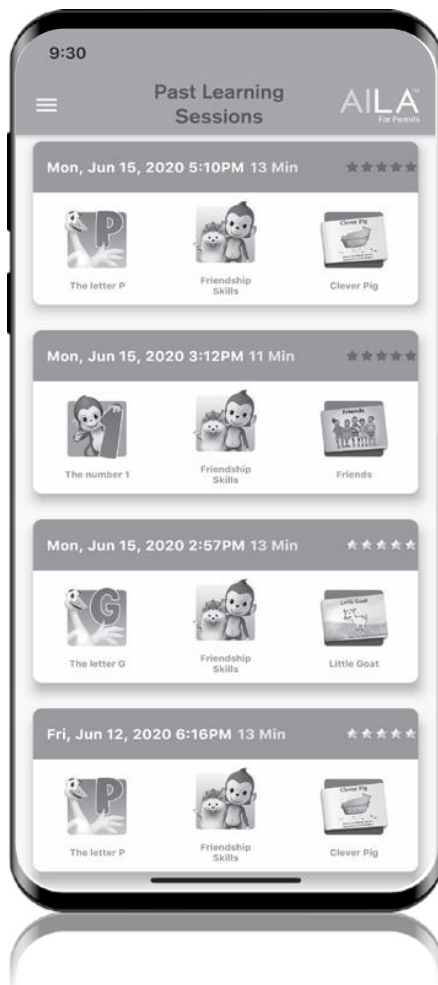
9:30

Past Learning Sessions

AILA™
For Parents

Mon, Jun 15, 2020 5:10PM 13 Min

P
The letter P

Friendship Skills

Clever Pig
Clever Pig

Mon, Jun 15, 2020 3:12PM 11 Min

The number 1

Friendship Skills

Friends
Friends

Mon, Jun 15, 2020 2:57PM 13 Min

G
The letter G

Friendship Skills

Little Goat
Little Goat

Fri, Jun 12, 2020 6:16PM 13 Min

P
The letter P

Friendship Skills

Clever Pig
Clever Pig